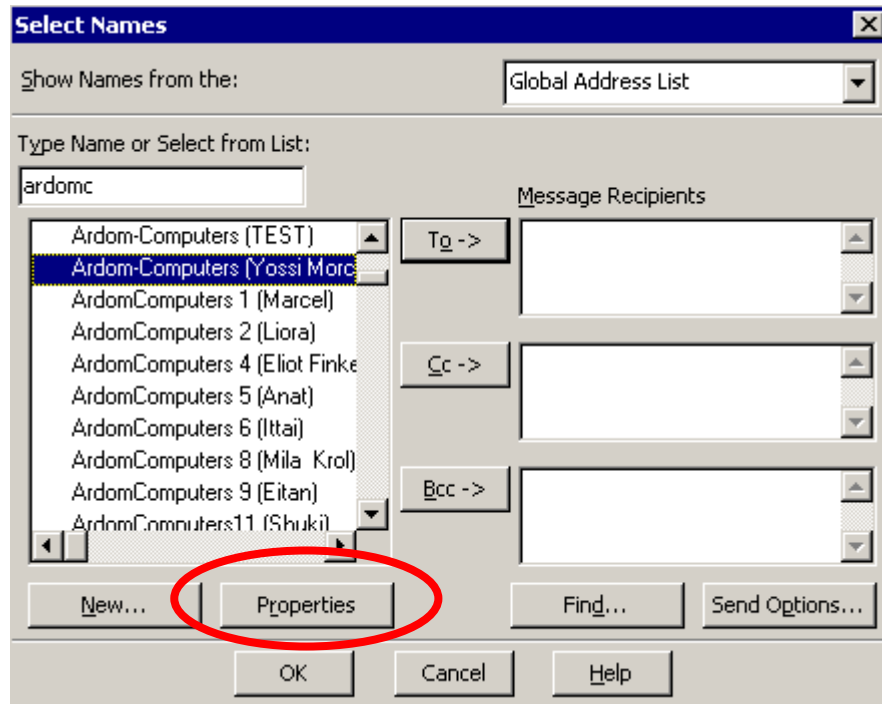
Select Names

Show Names from the:

Global Address List

Type Name or Select from List:

ardomc

Message Recipients

Ardom-Computers (TEST)
Ardom-Computers (Yossi Morc
ArdomComputers 1 (Marcel)
ArdomComputers 2 (Liora)
ArdomComputers 4 (Eliot Finke
ArdomComputers 5 (Anat)
ArdomComputers 6 (Ittai)
ArdomComputers 8 (Mila Krol)
ArdomComputers 9 (Eitan)
ArdomComputers11 (Shuki)

To ->

Cc ->

Bcc ->

New...

Properties

Find...

Send Options...

OK

Cancel

Help